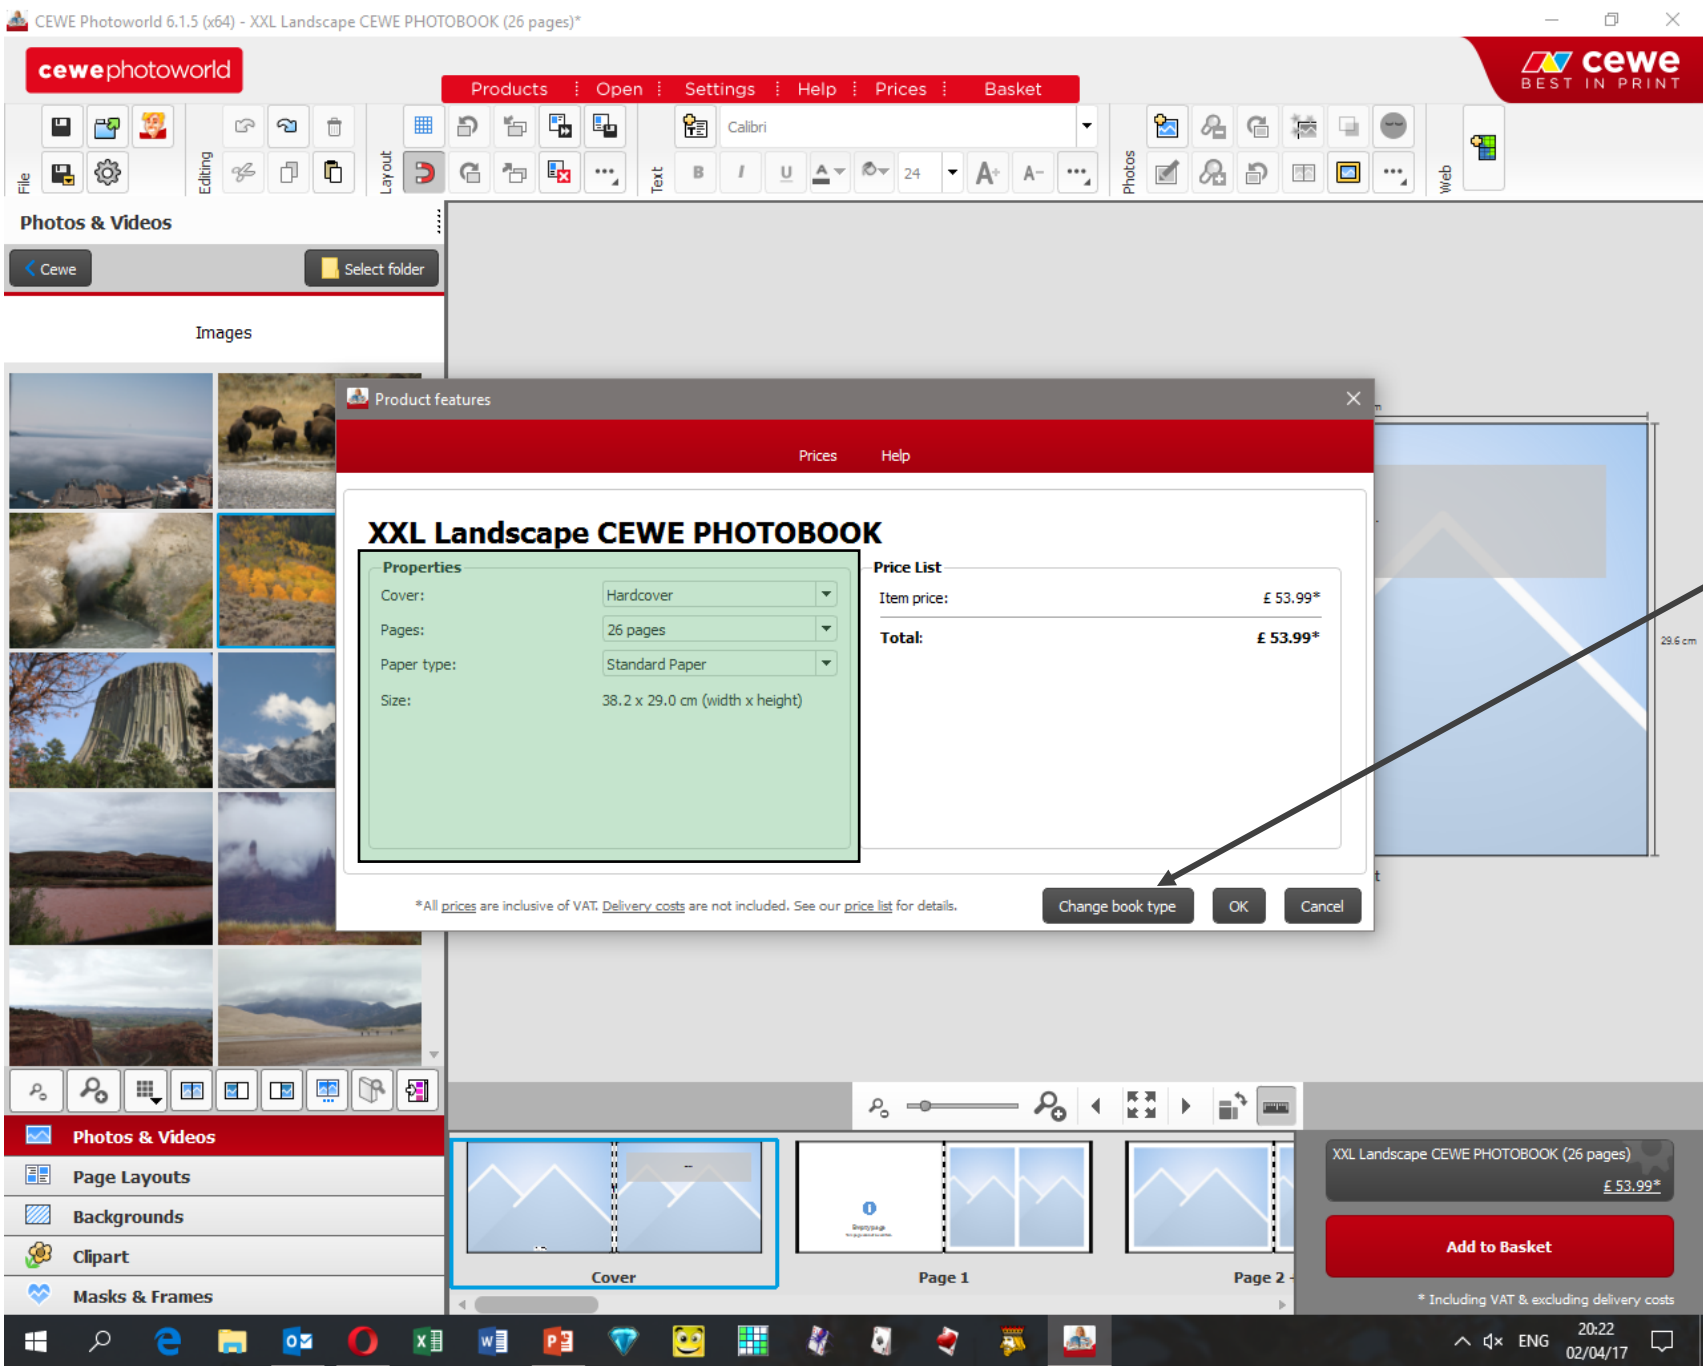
CEWE Photoworld 6.1.5 (x64) - XXL Landscape CEWE PHOTOBOOK (26 pages)*

cewephotoworld

Products | Open | Settings | Help | Prices | Basket

cewe BEST IN PRINT

File Editing Layout Text Photos Web

Calibri

24

Photos & Videos

Cewe

Select folder

Images

Product features

Prices Help

XXL Landscape CEWE PHOTOBOOK

Properties

Cover: Hardcover

Pages: 26 pages

Paper type: Standard Paper

Size: 38.2 x 29.0 cm (width x height)

Price List

Item price: £ 53.99*

Total: £ 53.99*

*All prices are inclusive of VAT. Delivery costs are not included. See our price list for details.

Change book type

OK

Cancel

29.6 cm

Photos & Videos

Page Layouts

Backgrounds

Clipart

Masks & Frames

Cover

Page 1

Page 2

XXL Landscape CEWE PHOTOBOOK (26 pages)

£ 53.99*

Add to Basket

* Including VAT & excluding delivery costs

ENG

20:22

02/04/17